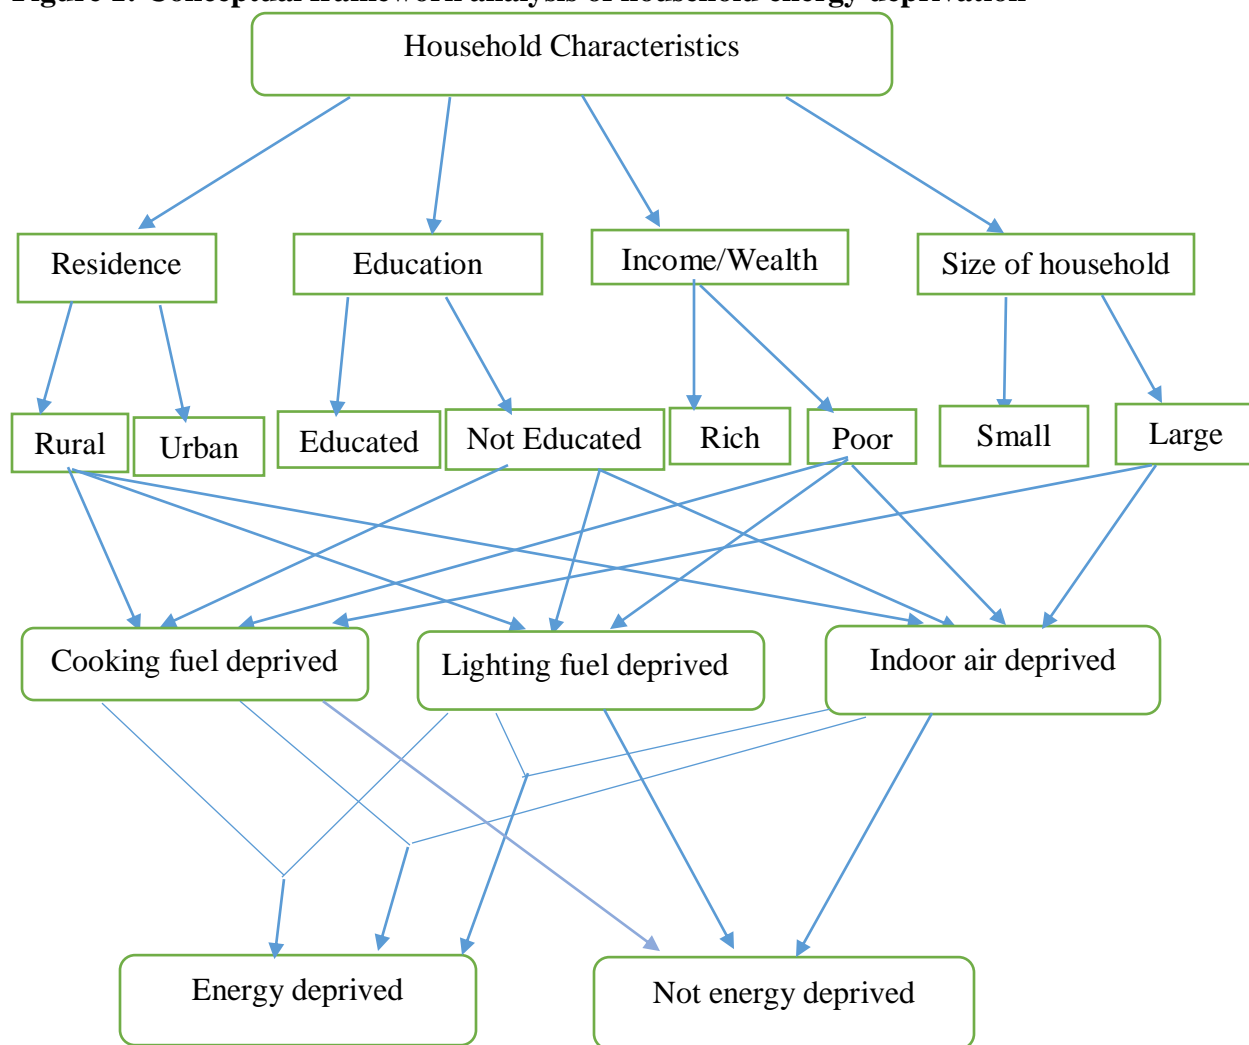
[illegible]

Household Characteristics

Residence

Education

Income/Wealth

Size of household

Rural

Urban

Educated

Not Educated

Rich

Poor

Small

Large

Cooking fuel deprived

Lighting fuel deprived

Indoor air deprived

Energy deprived

Not energy deprived